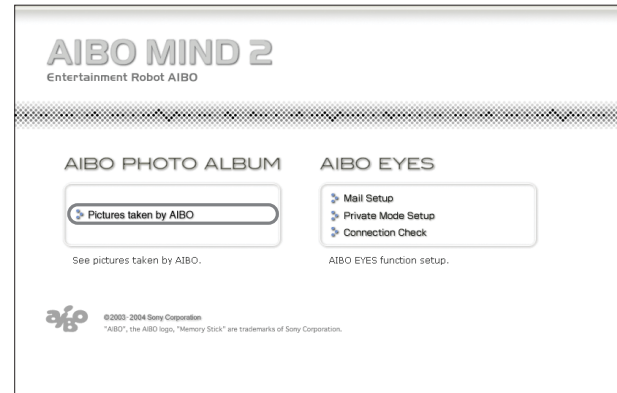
AIBO MIND 2
Entertainment Robot AIBO

AIBO PHOTO ALBUM

Pictures taken by AIBO

See pictures taken by AIBO.

AIBO EYES

Mail Setup
Private Mode Setup
Connection Check

AIBO EYES function setup.

aibo

©2003-2004 Sony Corporation
"AIBO", the AIBO logo, "Memory Stick" are trademarks of Sony Corporation.